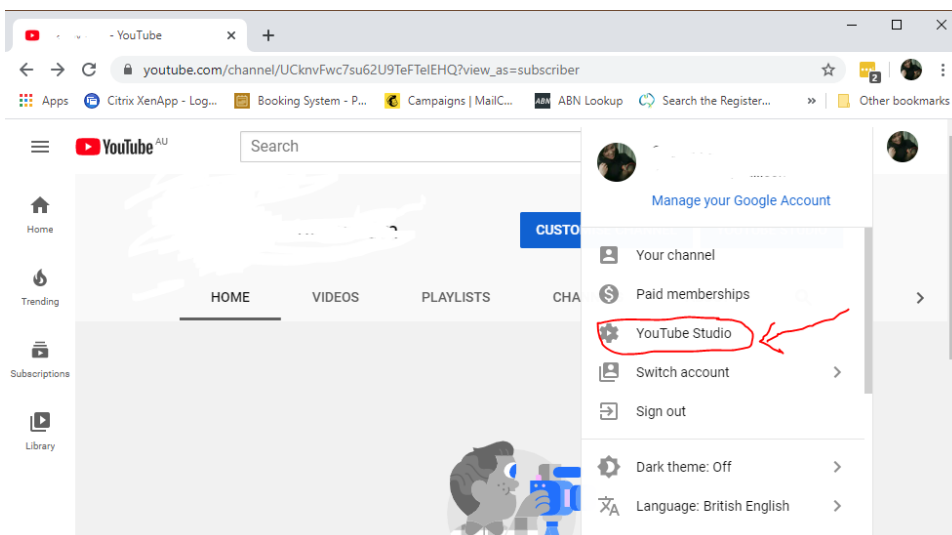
- YouTube ×
+
youtube.com/channel/UCknvFwc7su62U9TeFTeIEHQ?view_as=subscriber
Apps Citrix XenApp - Log... Booking System - P... Campaigns | MailC... ABN Lookup Search the Register... » Other bookmarks
YouTube AU
Search
CUSTO
Home
Trending
Subscriptions
Library
HOME VIDEOS PLAYLISTS CHA
Manage your Google Account
Your channel
Paid memberships
YouTube Studio
Switch account
Sign out
Dark theme: Off
Language: British English